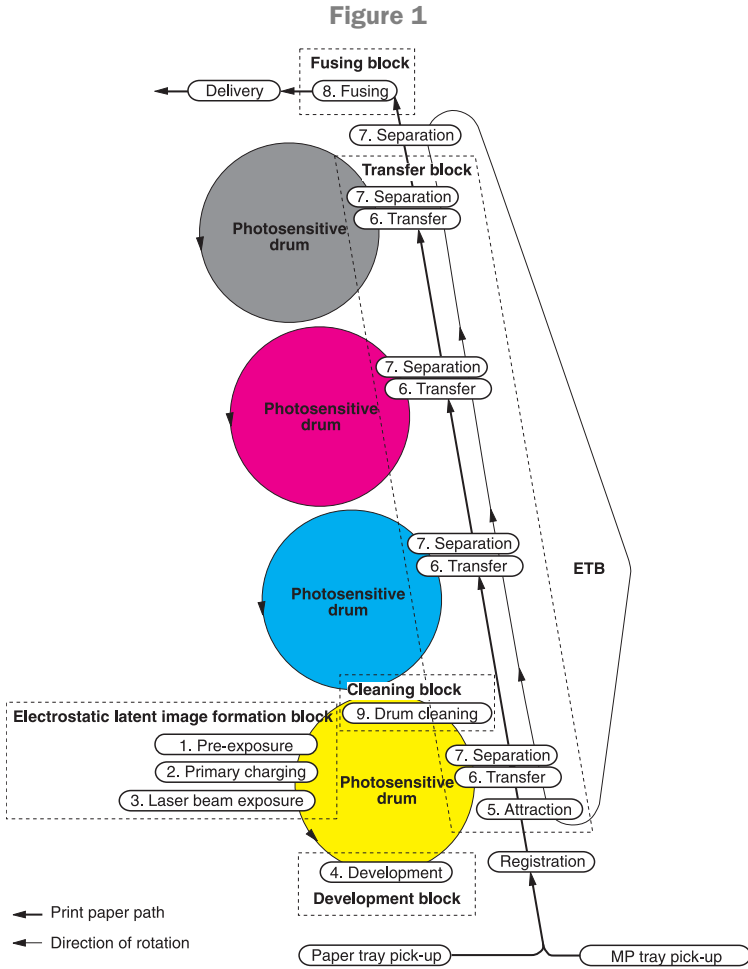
Figure 1

Fusing block

Delivery

8. Fusing

7. Separation

Transfer block

7. Separation

6. Transfer

Photosensitive drum

Photosensitive drum

7. Separation

6. Transfer

Photosensitive drum

7. Separation

6. Transfer

ETB

Cleaning block

9. Drum cleaning

Electrostatic latent image formation block

1. Pre-exposure

2. Primary charging

3. Laser beam exposure

Photosensitive drum

7. Separation

6. Transfer

5. Attraction

4. Development

Development block

Registration

Print paper path

Direction of rotation

Paper tray pick-up

MP tray pick-up